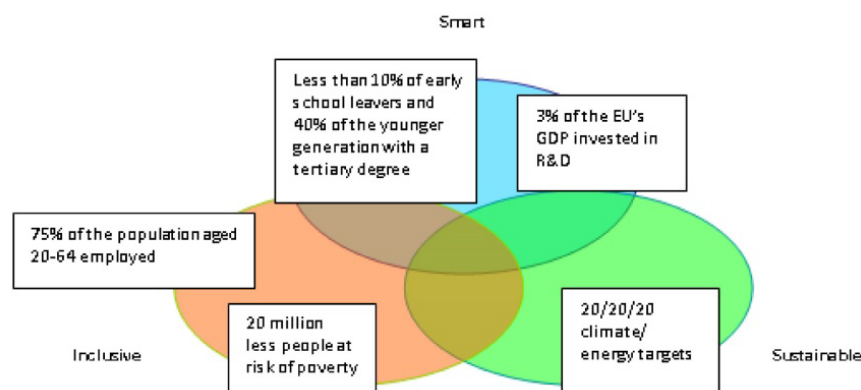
Smart

Less than 10% of early school leavers and 40% of the younger generation with a tertiary degree

3% of the EU's GDP invested in R&D

75% of the population aged 20-64 employed

20 million less people at risk of poverty

20/20/20 climate/ energy targets

Inclusive

Sustainable